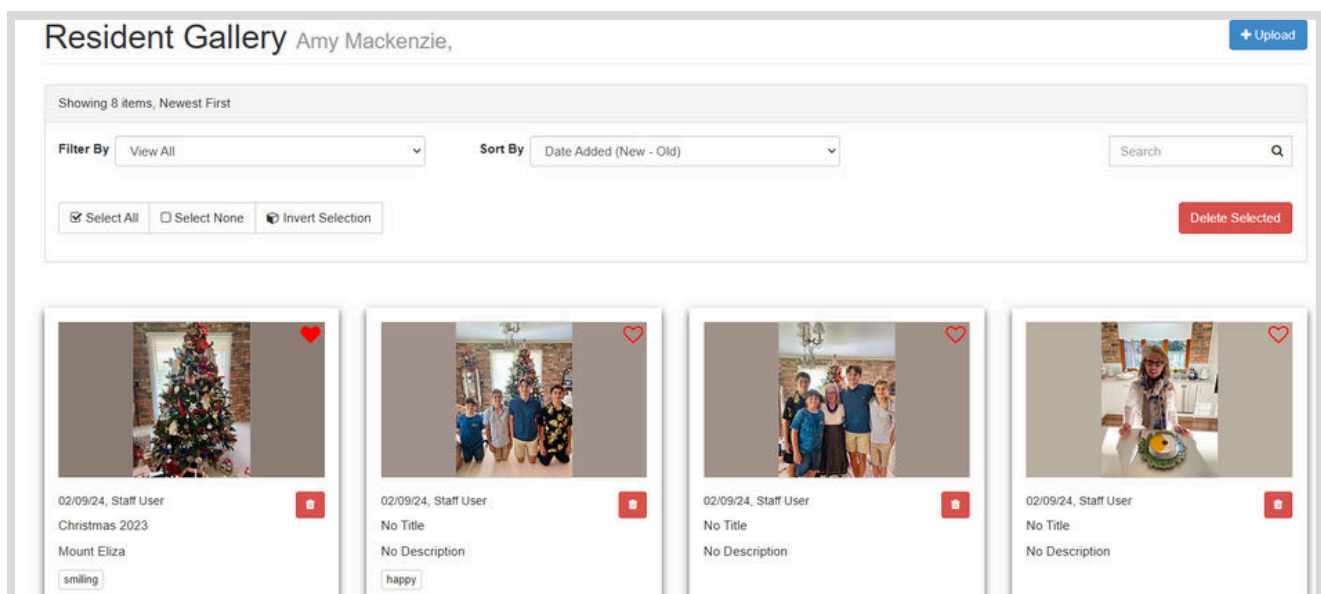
Resident Gallery Amy Mackenzie,

+ Upload

Showing 8 items, Newest First

Filter By View All

Sort By Date Added (New - Old)

Search

Select All Select None Invert Selection

Delete Selected

02/09/24, Staff User
Christmas 2023
Mount Eliza
smiling

02/09/24, Staff User
No Title
No Description
happy

02/09/24, Staff User
No Title
No Description

02/09/24, Staff User
No Title
No Description